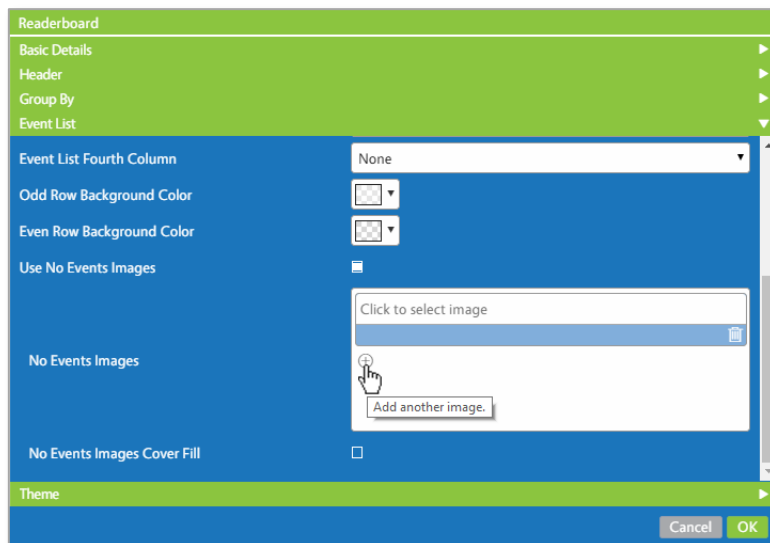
Readerboard

Basic Details

Header

Group By

Event List

Event List Fourth Column

None

Odd Row Background Color

Even Row Background Color

Use No Events Images

No Events Images

Click to select image

Add another image.

No Events Images Cover Fill

Theme

Cancel

OK